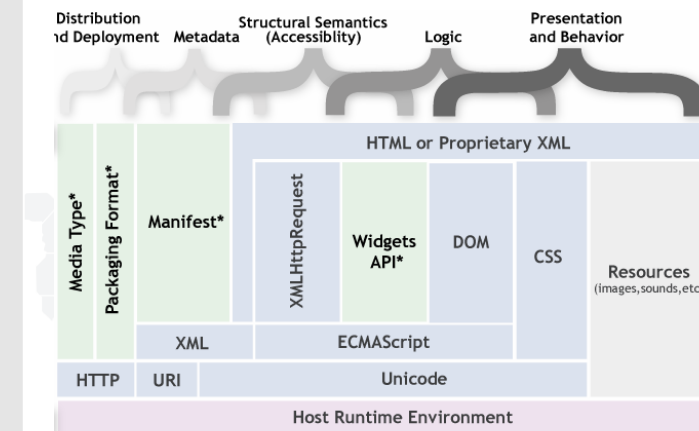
Distribution
nd Deployment

Metadata

Structural Semantics
(Accessiblity)

Logic

Presentation
and Behavior

HTML or Proprietary XML

Media Type*

Packaging Format*

Manifest*

XMLHttpRequest

Widgets
API*

DOM

CSS

Resources
(images,sounds,etc

XML

ECMAScript

HTTP

URI

Unicode

Host Runtime Environment